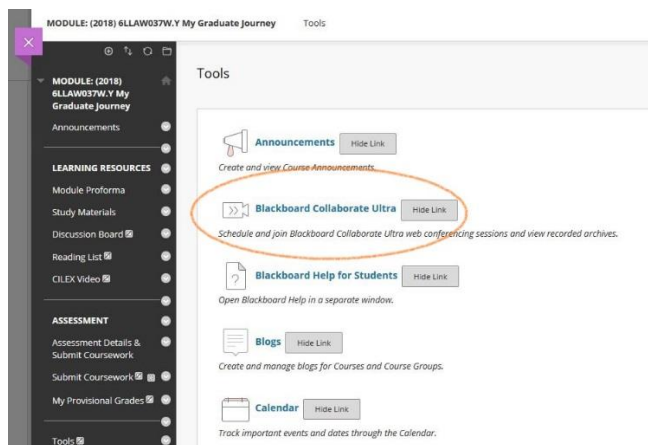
MODULE: (2018) 6LLAW037W.Y My Graduate Journey Tools

MODULE: (2018) 6LLAW037W.Y My Graduate Journey

Announcements

LEARNING RESOURCES

Module Proforma

Study Materials

Discussion Board

Reading List

CILEX Video

ASSESSMENT

Assessment Details & Submit Coursework

Submit Coursework

My Provisional Grades

Tools

Tools

Announcements Hide Link

Create and view Course Announcements.

Blackboard Collaborate Ultra Hide Link

Schedule and join Blackboard Collaborate Ultra web conferencing sessions and view recorded archives.

Blackboard Help for Students Hide Link

Open Blackboard Help in a separate window.

Blogs Hide Link

Create and manage blogs for Courses and Course Groups.

Calendar Hide Link

Track important events and dates through the Calendar.